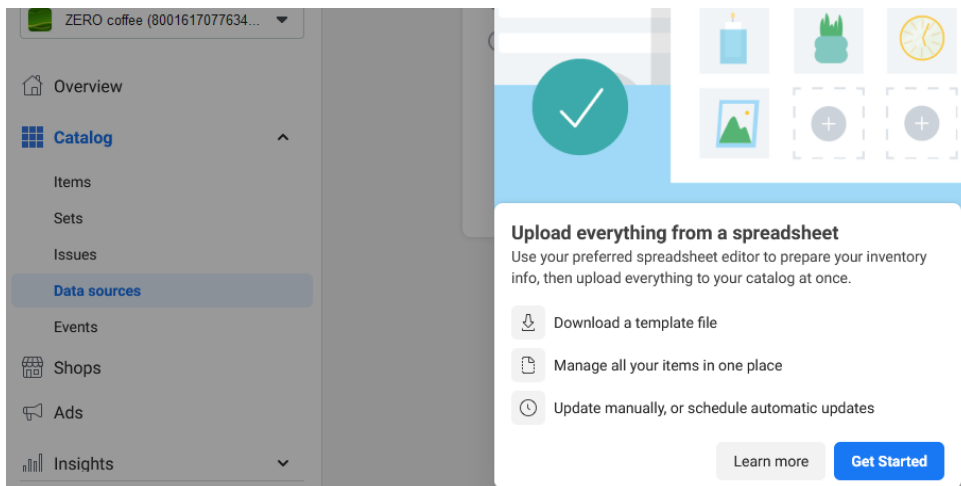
ZERO coffee (8001617077634...

Overview

Catalog

Items

Sets

Issues

Data sources

Events

Shops

Ads

Insights

Upload everything from a spreadsheet

Use your preferred spreadsheet editor to prepare your inventory info, then upload everything to your catalog at once.

Download a template file

Manage all your items in one place

Update manually, or schedule automatic updates

Learn more

Get Started